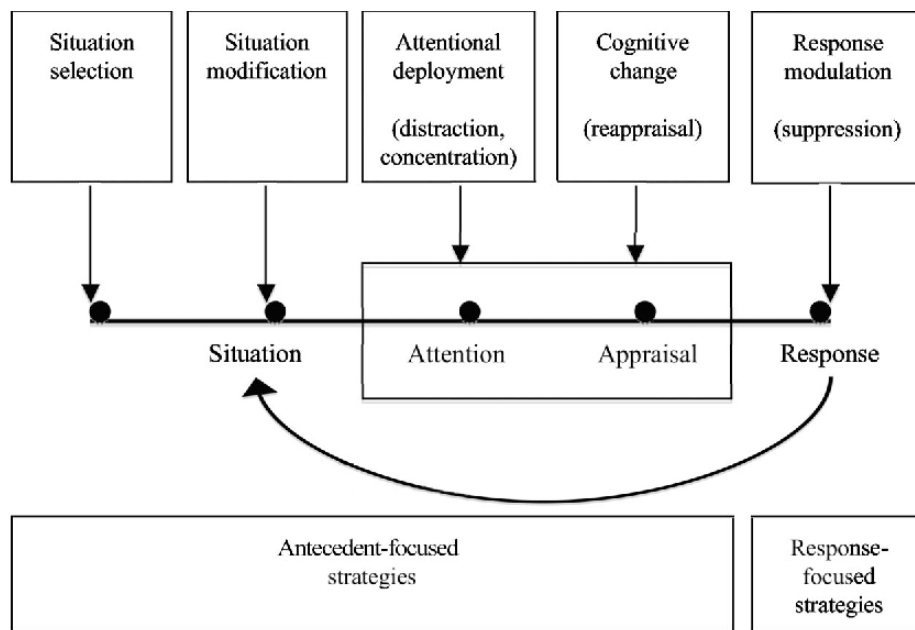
Situation selection

Situation modification

Attentional deployment

(distraction, concentration)

Cognitive change

(reappraisal)

Response modulation

(suppression)

Situation

Attention

Appraisal

Response

Antecedent-focused strategies

Response-focused strategies